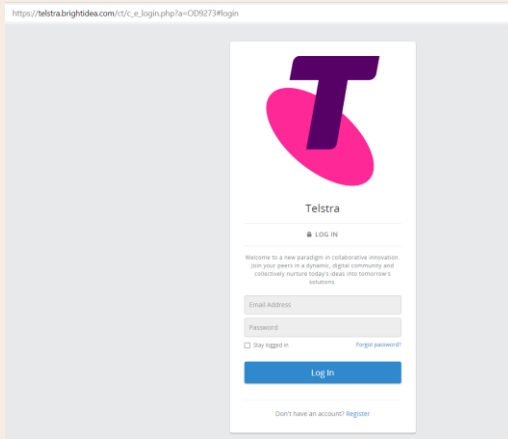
https://telstra.brightidea.com/ct/c_e_login.php?a=OD9273#login

Telstra

LOG IN

Welcome to a new paradigm in collaborative innovation. Join your peers in a dynamic, digital community and collectively nurture today's ideas into tomorrow's solutions.

Email Address

Password

Stay logged in

Forgot password?

Log In

Don't have an account? Register